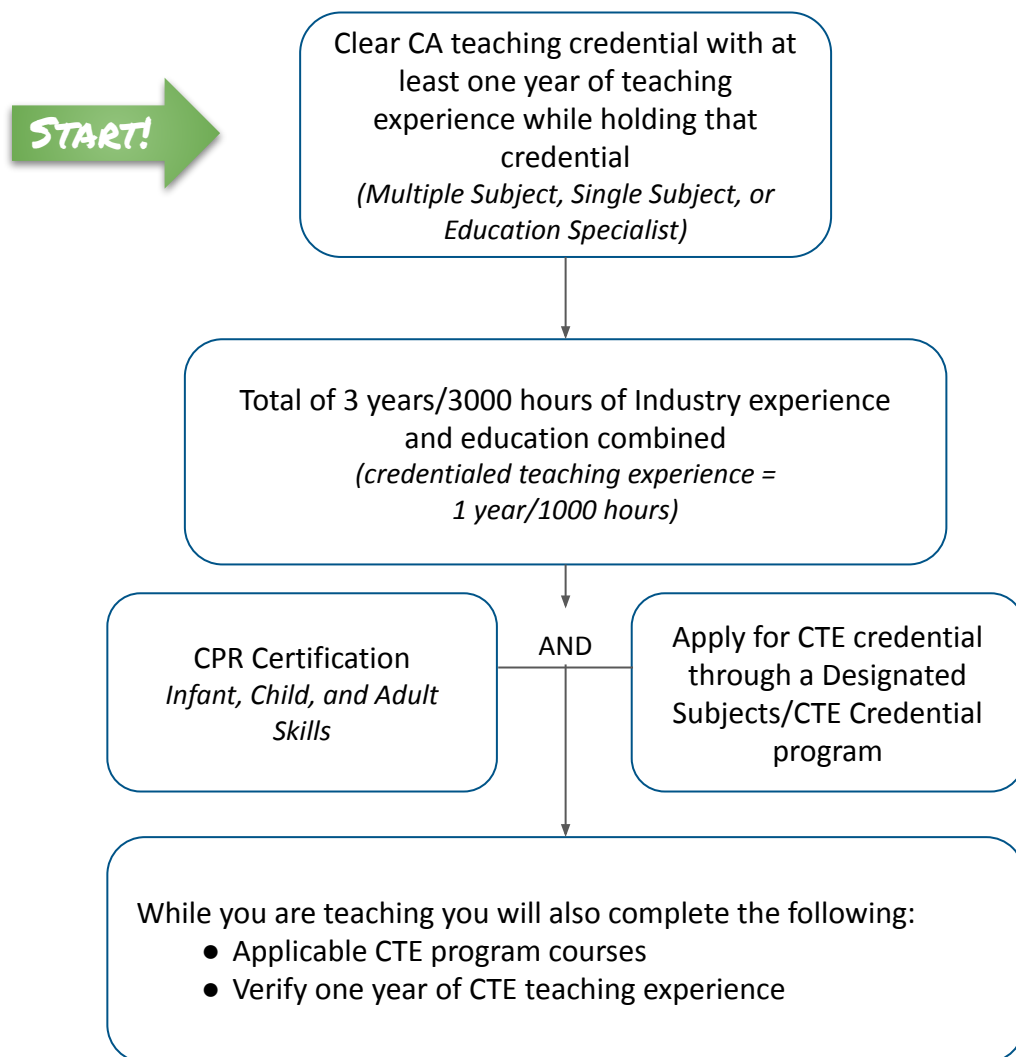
START!

Clear CA teaching credential with at least one year of teaching experience while holding that credential
*(Multiple Subject, Single Subject, or Education Specialist)*

Total of 3 years/3000 hours of Industry experience and education combined
*(credentialed teaching experience = 1 year/1000 hours)*

CPR Certification
*Infant, Child, and Adult Skills*

AND

Apply for CTE credential through a Designated Subjects/CTE Credential program

While you are teaching you will also complete the following:
- Applicable CTE program courses
- Verify one year of CTE teaching experience